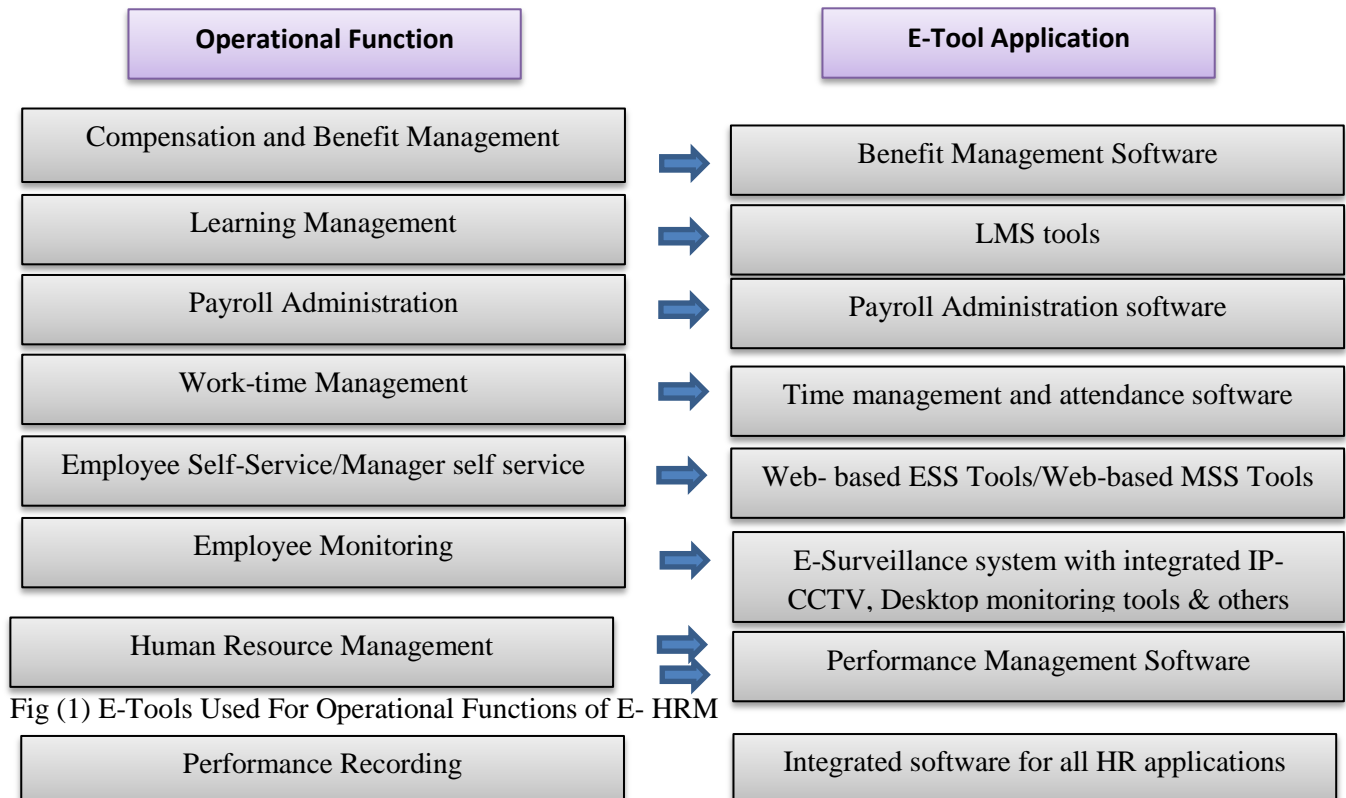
Operational Function

E-Tool Application

Compensation and Benefit Management

Benefit Management Software

Learning Management

LMS tools

Payroll Administration

Payroll Administration software

Work-time Management

Time management and attendance software

Employee Self-Service/Manager self service

Web- based ESS Tools/Web-based MSS Tools

Employee Monitoring

E-Surveillance system with integrated IP-CCTV, Desktop monitoring tools & others

Human Resource Management

Performance Management Software

Fig (1) E-Tools Used For Operational Functions of E- HRM

Performance Recording

Integrated software for all HR applications